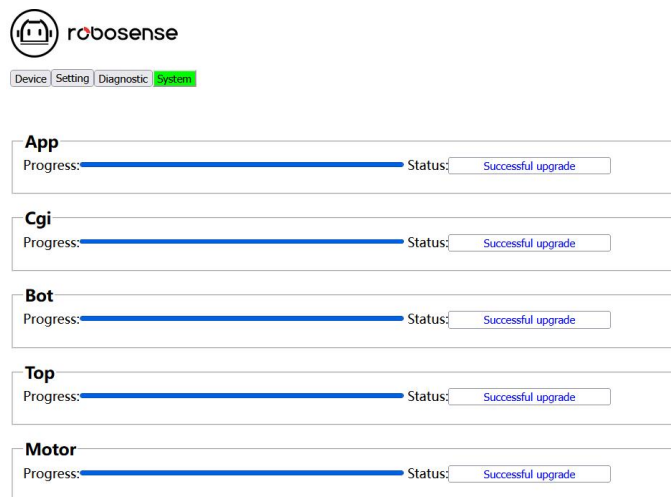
robosense

Device Setting Diagnostic System

App
Progress: Status: Successful upgrade

Cgi
Progress: Status: Successful upgrade

Bot
Progress: Status: Successful upgrade

Top
Progress: Status: Successful upgrade

Motor
Progress: Status: Successful upgrade